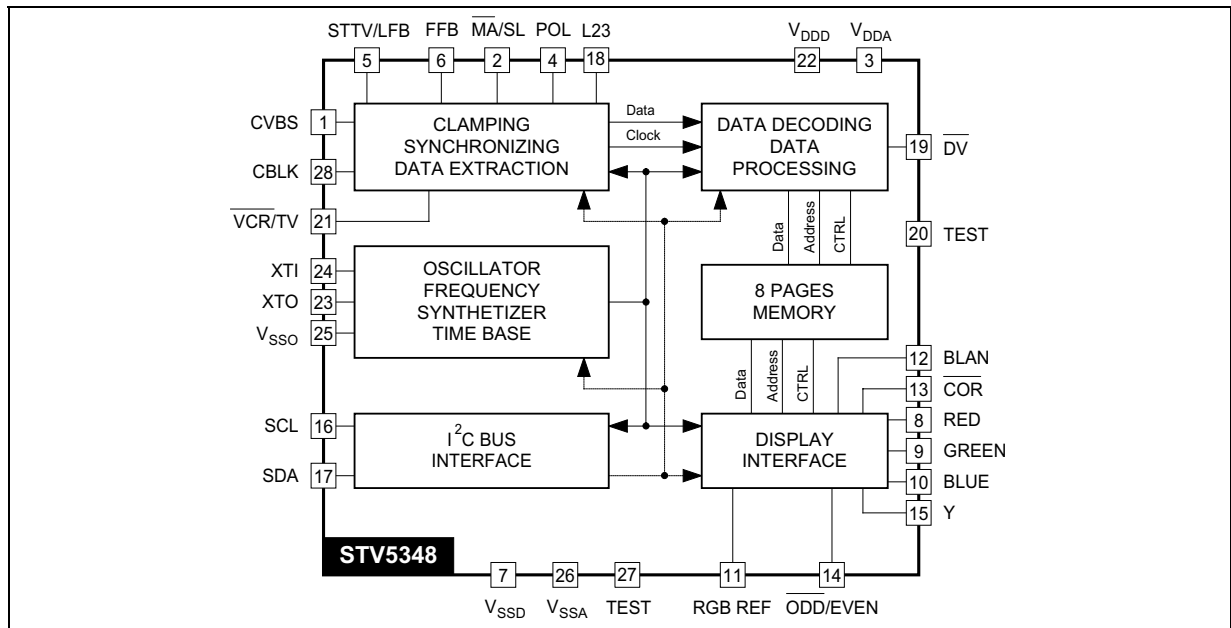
STTV/LFB 5
FFB 6
$\overline{MA}$/SL 2
POL 4
L23 18
$V_{DDD}$ 22
$V_{DDA}$ 3

CVBS 1
CBLK 28
$\overline{VCR}$/TV 21

CLAMPING
SYNCHRONIZING
DATA EXTRACTION

Data
Clock

DATA DECODING
DATA
PROCESSING

19 $\overline{DV}$
20 TEST

Data
Address
CTRL

XTI 24
XTO 23
$V_{SSO}$ 25

OSCILLATOR
FREQUENCY
SYNTHETIZER
TIME BASE

8 PAGES
MEMORY

Data
Address
CTRL

12 BLAN
13 $\overline{COR}$
8 RED
9 GREEN
10 BLUE
15 Y

SCL 16
SDA 17

$I^2C$ BUS
INTERFACE

DISPLAY
INTERFACE

STV5348

7 $V_{SSD}$
26 $V_{SSA}$
27 TEST
11 RGB REF
14 $\overline{ODD}$/EVEN